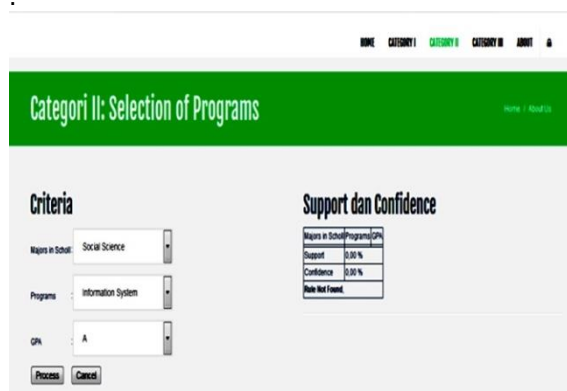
HOME CATEGORY I CATEGORY II CATEGORY III ABOUT

Categori II: Selection of Programs

Home / About Us

Criteria

Majors in School: Social Science

Programs : Information System

GPA : A

Process Cancel

Support dan Confidence

| Majors in School | Programs | GPA |
|---|---|---|
| Support | 0,00 % | |
| Confidence | 0,00 % | |
| Rule Not Found. | | |